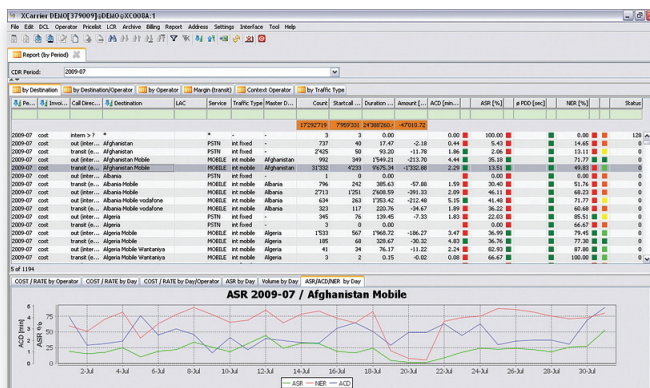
XCarrier DEMO[379009]@DEMO@XC008A:1

File Edit DCL Operator Pricelist LCR Archive Billing Report Address Settings Interface Tool Help

Report (By Period)

CDR Period: 2009-07

by Destination | by Destination/Operator | by Operator | Margin (transit) | Context Operator | by Traffic Type

| Pe... | Invoi... | Call Direc... | Destination | LAC | Service | Traffic Type | Master D... | Count | Startcall ... | Duration ... | Amount [... | ACD [min... | ASR [%] | ø PDD [sec] | NER [%] | Status |
|---|---|---|---|---|---|---|---|---|---|---|---|---|---|---|---|---|
| | | | | | | | | 1'729'719 | 7'909'331 | 24'388'860... | -47'010.72 | | | | | |
| 2009-07 | cost | intern > ? | * | | * | - | - | 3 | 3 | 0.00 | | 0.00 | 100.00 | | 0.00 | 128 |
| 2009-07 | cost | out (inter... | Afghanistan | | PSTN | int fixed | - | 737 | 40 | 17.47 | -2.18 | 0.44 | 5.43 | | 14.65 | |
| 2009-07 | cost | transit (e... | Afghanistan | | PSTN | int fixed | - | 2'425 | 50 | 93.20 | -11.78 | 1.86 | 2.06 | | 13.11 | |
| 2009-07 | cost | out (inter... | Afghanistan Mobile | | MOBILE | int mobile | Afghanistan | 992 | 349 | 1'549.21 | -213.70 | 4.44 | 35.18 | | 71.77 | |
| 2009-07 | cost | transit (e... | Afghanistan Mobile | | MOBILE | int mobile | Afghanistan | 31'332 | 4'233 | 9'675.34 | -1'332.88 | 2.29 | 13.51 | | 49.83 | |
| 2009-07 | cost | out (inter... | Albania | | PSTN | int fixed | - | 1 | 0 | 0.00 | | 0.00 | 0.00 | | 0.00 | |
| 2009-07 | cost | out (inter... | Albania Mobile | | MOBILE | int mobile | Albania | 796 | 242 | 385.63 | -57.88 | 1.59 | 30.40 | | 51.76 | |
| 2009-07 | cost | transit (e... | Albania Mobile | | MOBILE | int mobile | Albania | 2'713 | 1'251 | 2'608.59 | -391.33 | 2.09 | 46.11 | | 72.96 | |
| 2009-07 | cost | out (inter... | Albania Mobile vodafone | | MOBILE | int mobile | Albania | 634 | 263 | 1'353.42 | -212.48 | 5.15 | 41.48 | | 71.77 | |
| 2009-07 | cost | transit (e... | Albania Mobile vodafone | | MOBILE | int mobile | Albania | 323 | 117 | 220.76 | -34.67 | 1.89 | 36.22 | | 60.68 | |
| 2009-07 | cost | out (inter... | Algeria | | PSTN | int fixed | - | 345 | 76 | 139.45 | -7.33 | 1.83 | 22.03 | | 85.51 | |
| 2009-07 | cost | transit (e... | Algeria | | PSTN | int fixed | - | 3 | 0 | 0.00 | | 0.00 | 0.00 | | 66.67 | |
| 2009-07 | cost | out (inter... | Algeria Mobile | | MOBILE | int mobile | Algeria | 1'533 | 567 | 1'968.72 | -186.27 | 3.47 | 36.99 | | 79.45 | |
| 2009-07 | cost | transit (e... | Algeria Mobile | | MOBILE | int mobile | Algeria | 185 | 68 | 328.67 | -30.32 | 4.83 | 36.76 | | 77.30 | |
| 2009-07 | cost | out (inter... | Algeria Mobile Wantaniya | | MOBILE | int mobile | Algeria | 41 | 34 | 76.17 | -11.22 | 2.24 | 82.93 | | 87.80 | |
| 2009-07 | cost | transit (e... | Algeria Mobile Wantaniya | | MOBILE | int mobile | Algeria | 3 | 2 | 0.15 | -0.02 | 0.08 | 66.67 | | 100.00 | |

5 of 1194

COST / RATE by Operator | COST / RATE by Day | COST / RATE by Day/Operator | ASR by Day | Volume by Day | ASR/ACD/NER by Day

ASR 2009-07 / Afghanistan Mobile

ACD [min]
ASR %

2-Jul 4-Jul 6-Jul 8-Jul 10-Jul 12-Jul 14-Jul 16-Jul 18-Jul 20-Jul 22-Jul 24-Jul 26-Jul 28-Jul 30-Jul

ASR NER ACD